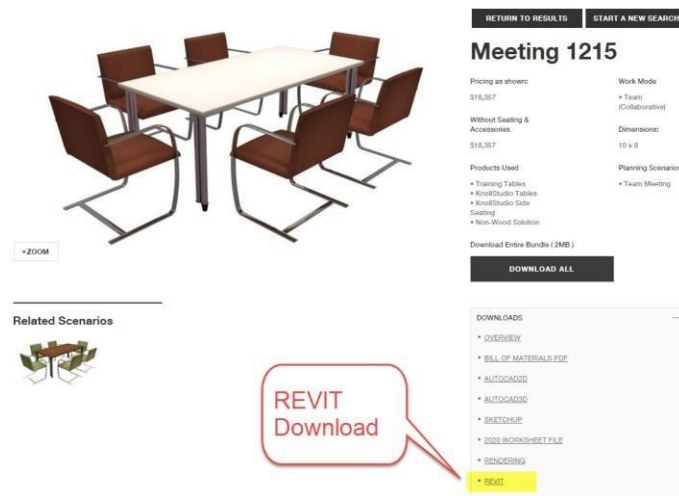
RETURN TO RESULTS

START A NEW SEARCH

Meeting 1215

Pricing as shown:

$18,357

Without Seating & Accessories

$18,357

Products Used

• Training Tables
• KnollStudio Tables
• KnollStudio Side Seating
• Non-Wood Solution

Work Mode

• Team (Collaborative)

Dimensions:

10 x 8

Planning Scenarios

• Team Meeting

Download Entire Bundle ( 2MB )

DOWNLOAD ALL

+ZOOM

Related Scenarios

DOWNLOADS

• OVERVIEW
• BILL OF MATERIALS PDF
• AUTOCAD2D
• AUTOCAD3D
• SKETCHUP
• 2020 WORKSHEET FILE
• RENDERING
• REVIT

REVIT Download